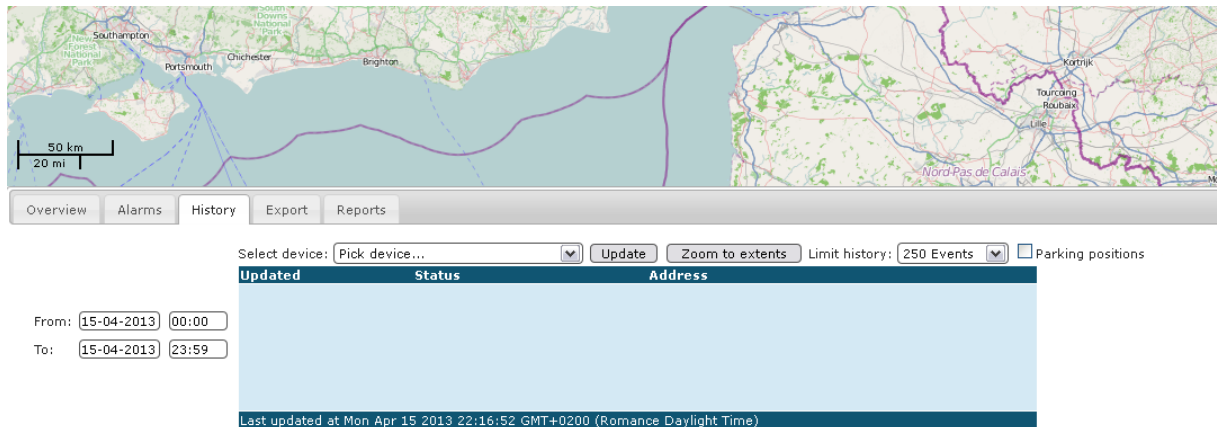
Southampton
South Downs National Park
New Forest National Park
Portsmouth
Chichester
Brighton
Kortrijk
Tourcoing
Roubaix
Lille
Nord-Pas de Calais
Mo
50 km
20 mi

Overview | Alarms | History | Export | Reports

Select device: Pick device... Update Zoom to extents Limit history: 250 Events Parking positions

| Updated | Status | Address |
|---|---|---|

From: 15-04-2013 00:00
To: 15-04-2013 23:59

Last updated at Mon Apr 15 2013 22:16:52 GMT+0200 (Romance Daylight Time)